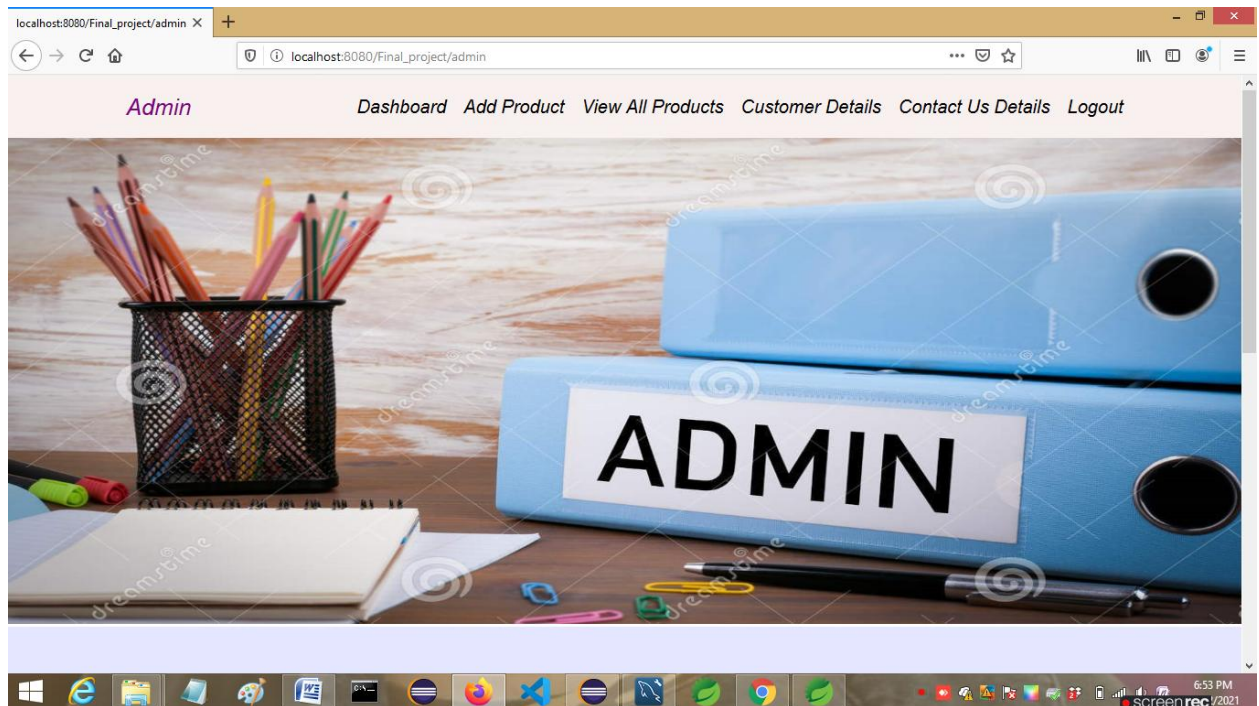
localhost:8080/Final_project/admin ×

localhost:8080/Final_project/admin

Admin

Dashboard Add Product View All Products Customer Details Contact Us Details Logout

dreamstime

ADMIN

6:53 PM
/2021

screenrec